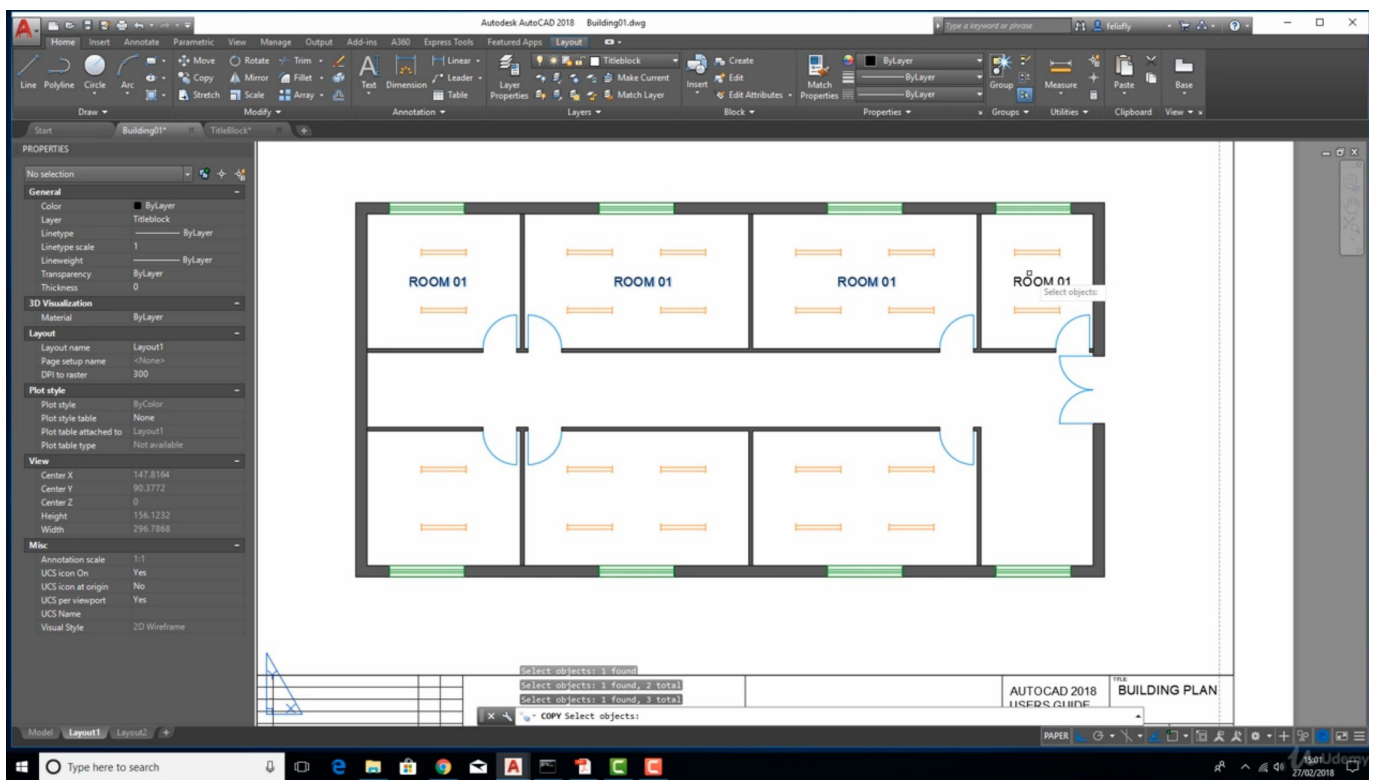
Autodesk AutoCAD 2018 Building01.dwg

Type a keyword or phrase

felixfly

Home Insert Annotate Parametric View Manage Output Add-ins A360 Express Tools Featured Apps Layout

Line Polyline Circle Arc

Draw

Move Rotate Trim Copy Mirror Fillet Stretch Scale Array

Modify

Text Dimension Linear Leader Table

Annotation

Layer Properties Titleblock Make Current Match Layer

Layers

Insert Create Edit Edit Attributes

Block

Match Properties ByLayer ByLayer ByLayer

Properties

Group

Groups

Measure

Utilities

Paste

Clipboard

Base

View

Start Building01* TitleBlock*

PROPERTIES

No selection

| General | |
|---|---|
| Color | ByLayer |
| Layer | Titleblock |
| Linetype | ByLayer |
| Linetype scale | 1 |
| Lineweight | ByLayer |
| Transparency | ByLayer |
| Thickness | 0 |
| 3D Visualization | |
| Material | ByLayer |
| Layout | |
| Layout name | Layout1 |
| Page setup name | <None> |
| DPI to raster | 300 |
| Plot style | |
| Plot style | ByColor |
| Plot style table | None |
| Plot table attached to | Layout1 |
| Plot table type | Not available |
| View | |
| Center X | 147.8164 |
| Center Y | 90.3772 |
| Center Z | 0 |
| Height | 156.1232 |
| Width | 296.7868 |
| Misc | |
| Annotation scale | 1:1 |
| UCS icon On | Yes |
| UCS icon at origin | No |
| UCS per viewport | Yes |
| UCS Name | |
| Visual Style | 2D Wireframe |

ROOM 01

ROOM 01

ROOM 01

ROOM 01

Select objects:

Select objects: 1 found

Select objects: 1 found, 2 total

Select objects: 1 found, 3 total

COPY Select objects:

AUTOCAD 2018 USERS GUIDE

TITLE

BUILDING PLAN

Model Layout1 Layout2

PAPER

Type here to search

15:01 27/02/2018

Udemy